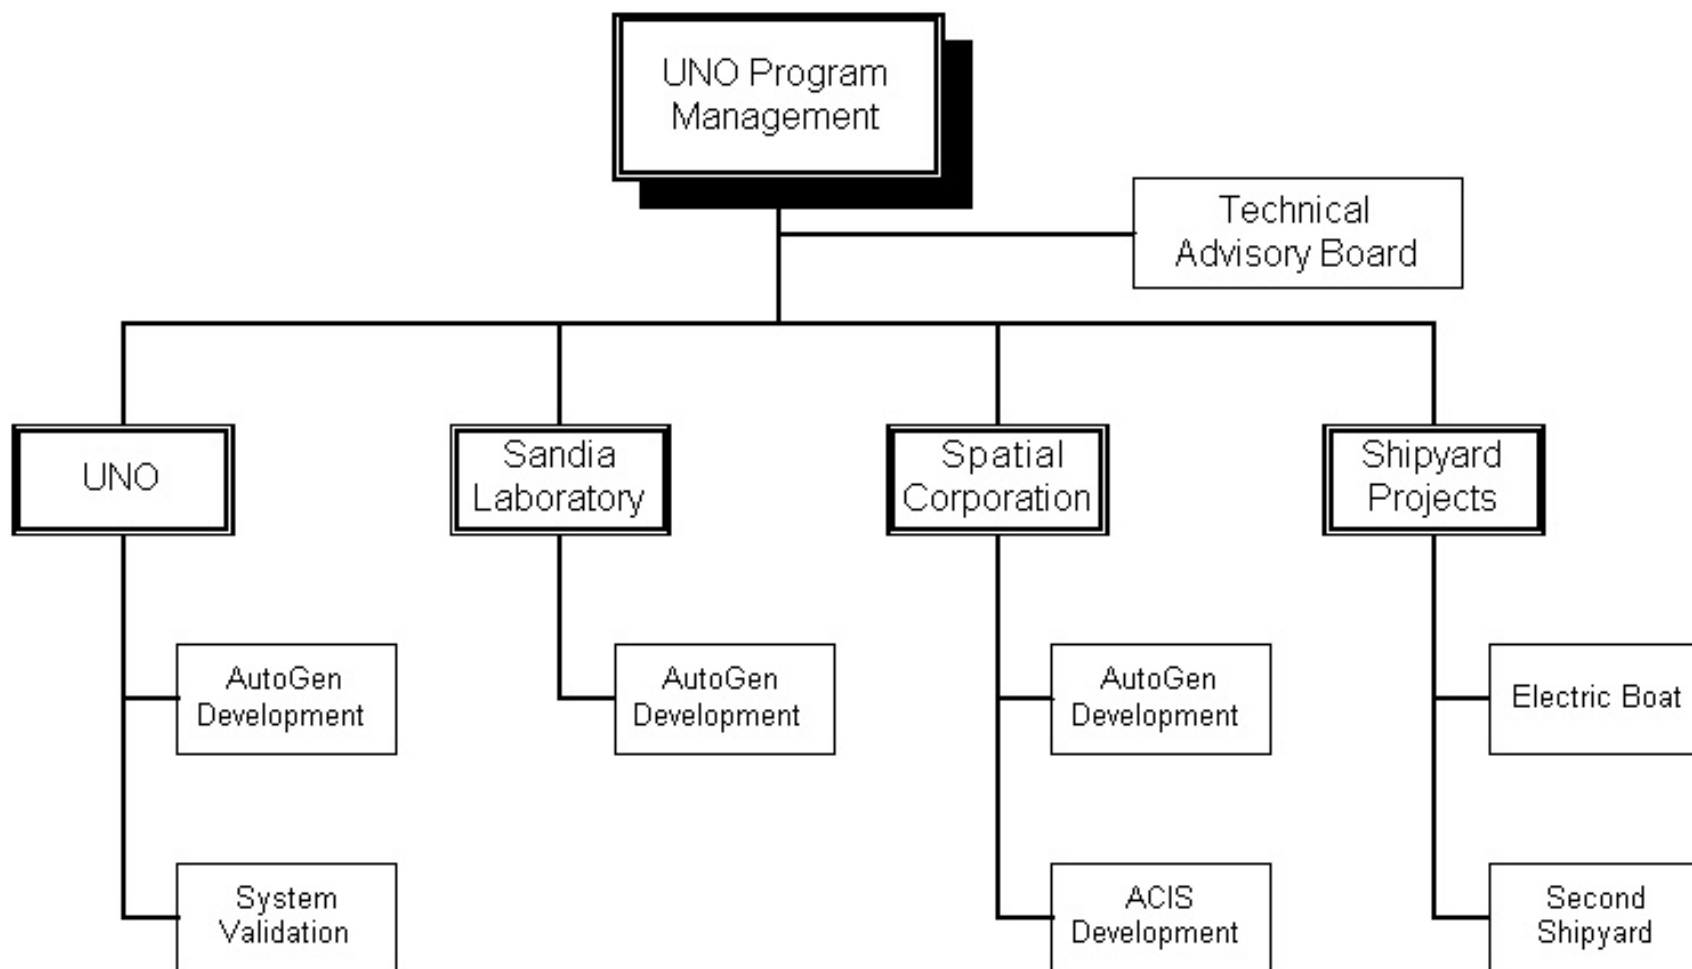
UNO Program Management

Technical Advisory Board

UNO

Sandia Laboratory

Spatial Corporation

Shipyard Projects

AutoGen Development

System Validation

AutoGen Development

AutoGen Development

ACIS Development

Electric Boat

Second Shipyard